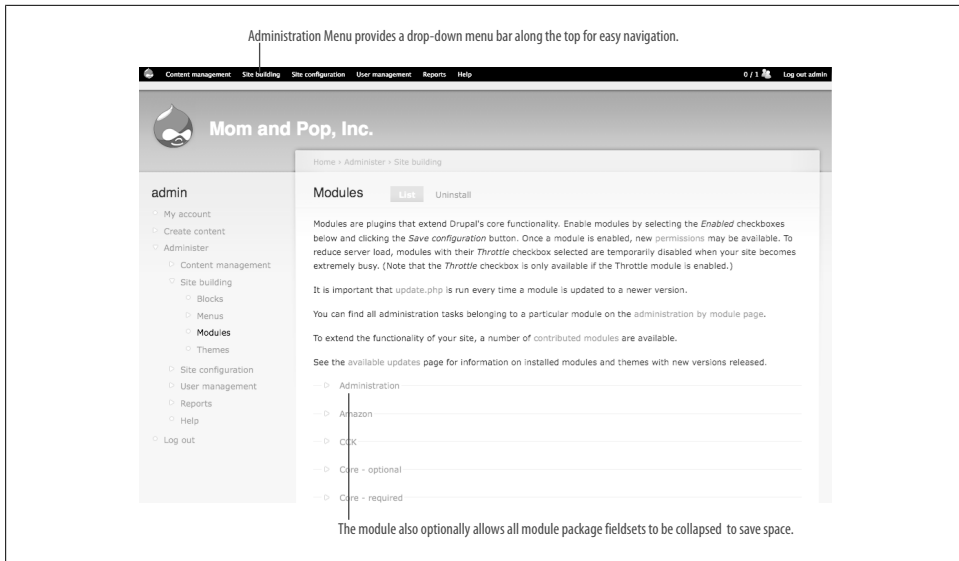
Administration Menu provides a drop-down menu bar along the top for easy navigation.

Content management Site building Site configuration User management Reports Help 0 / 1 Log out admin

Mom and Pop, Inc.

Home › Administer › Site building

admin

My account
Create content
Administer
Content management
Site building
Blocks
Menus
Modules
Themes
Site configuration
User management
Reports
Help
Log out

Modules List Uninstall

Modules are plugins that extend Drupal's core functionality. Enable modules by selecting the *Enabled* checkboxes below and clicking the *Save configuration* button. Once a module is enabled, new permissions may be available. To reduce server load, modules with their *Throttle* checkbox selected are temporarily disabled when your site becomes extremely busy. (Note that the *Throttle* checkbox is only available if the Throttle module is enabled.)

It is important that update.php is run every time a module is updated to a newer version.

You can find all administration tasks belonging to a particular module on the administration by module page.

To extend the functionality of your site, a number of contributed modules are available.

See the available updates page for information on installed modules and themes with new versions released.

Administration

Amazon

CCK

Core - optional

Core - required

The module also optionally allows all module package fieldsets to be collapsed to save space.